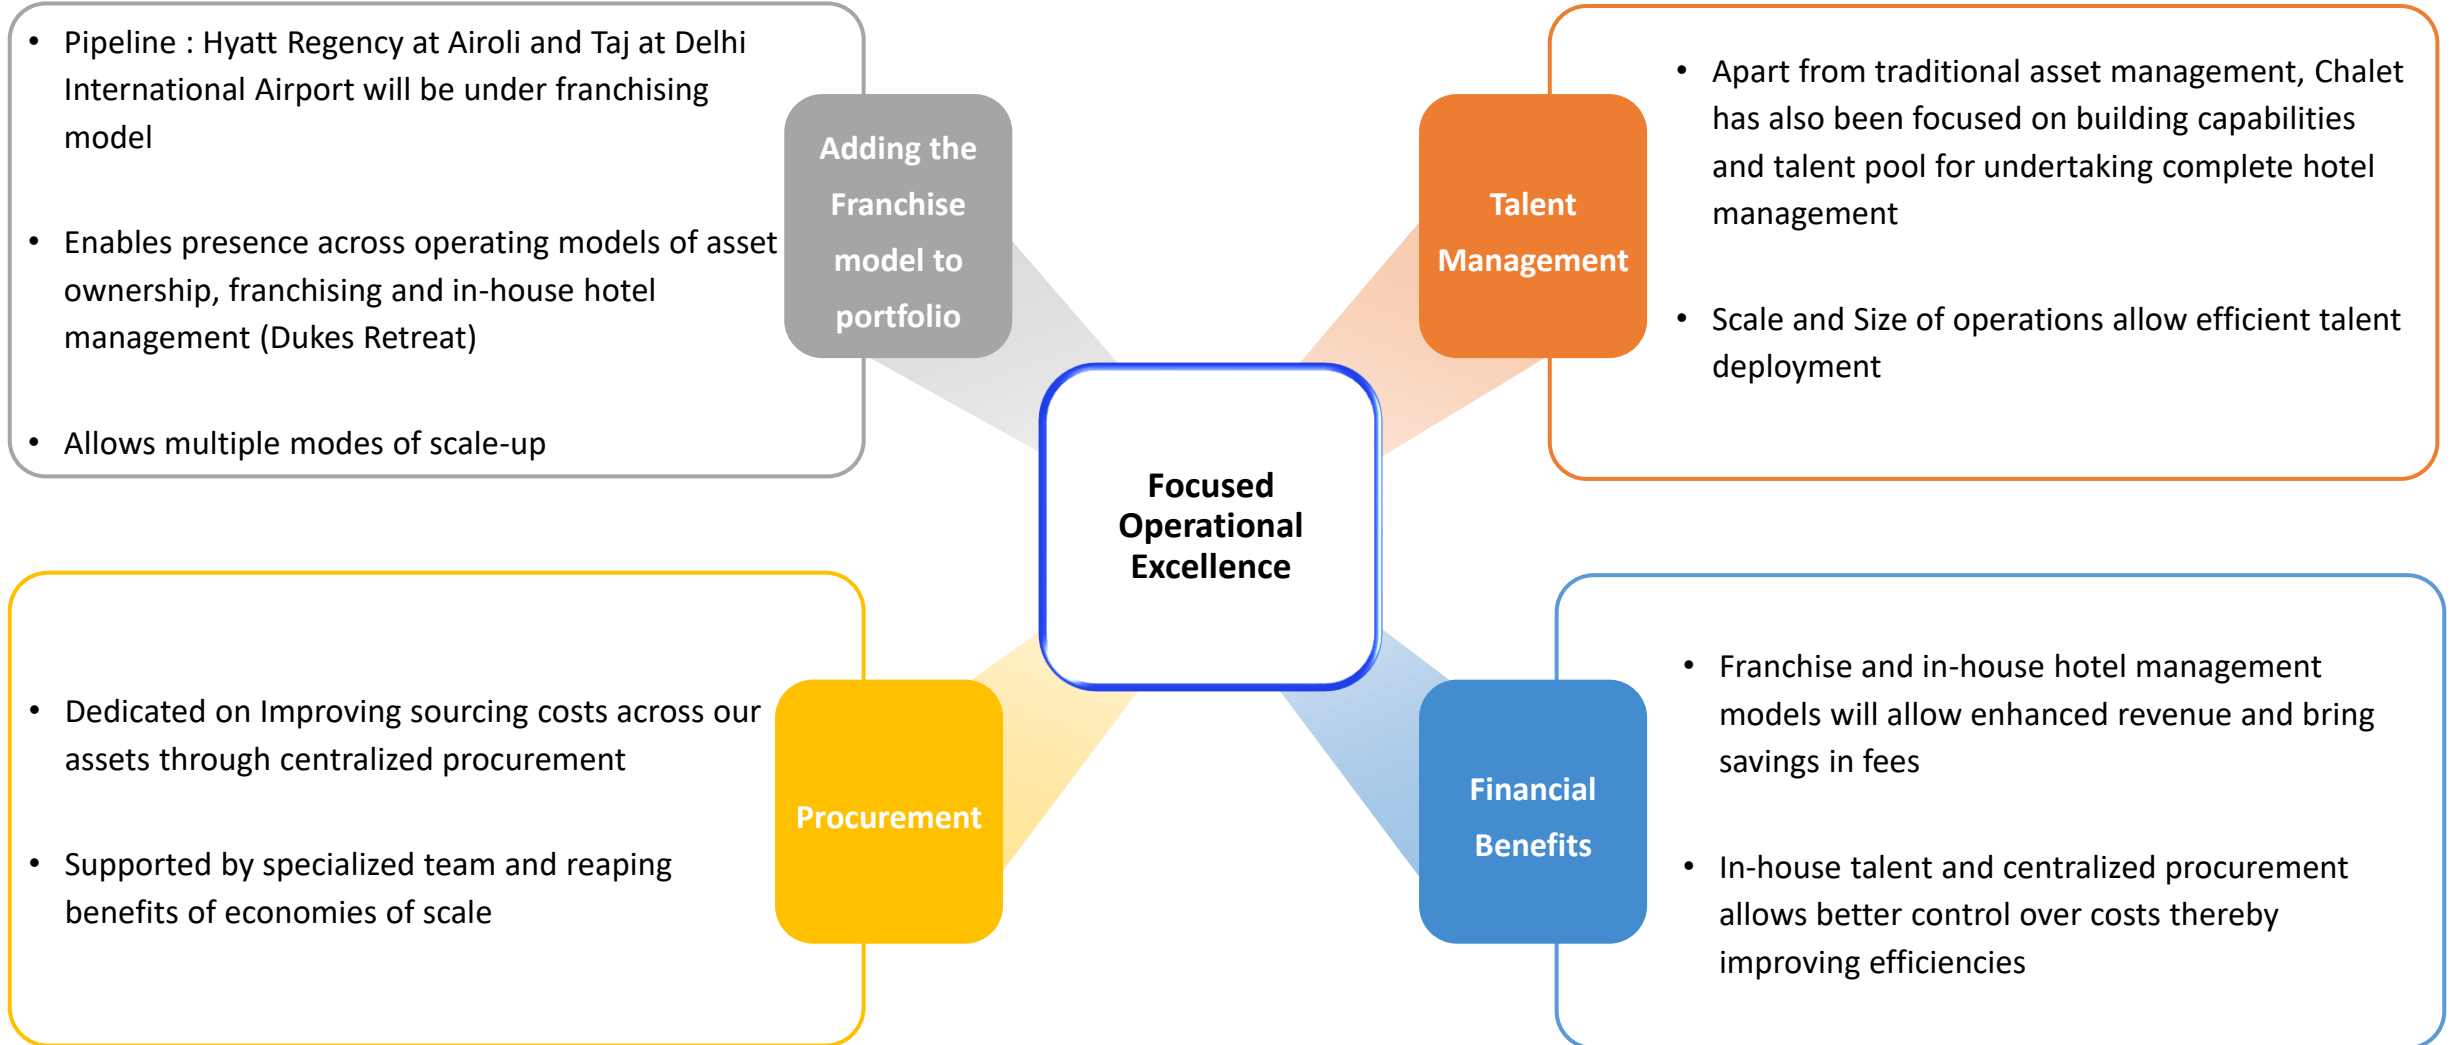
• Pipeline : Hyatt Regency at Airoli and Taj at Delhi International Airport will be under franchising model

• Enables presence across operating models of asset ownership, franchising and in-house hotel management (Dukes Retreat)

• Allows multiple modes of scale-up

Adding the Franchise model to portfolio

Talent Management

• Apart from traditional asset management, Chalet has also been focused on building capabilities and talent pool for undertaking complete hotel management

• Scale and Size of operations allow efficient talent deployment

Focused Operational Excellence

• Dedicated on Improving sourcing costs across our assets through centralized procurement

• Supported by specialized team and reaping benefits of economies of scale

Procurement

Financial Benefits

• Franchise and in-house hotel management models will allow enhanced revenue and bring savings in fees

• In-house talent and centralized procurement allows better control over costs thereby improving efficiencies